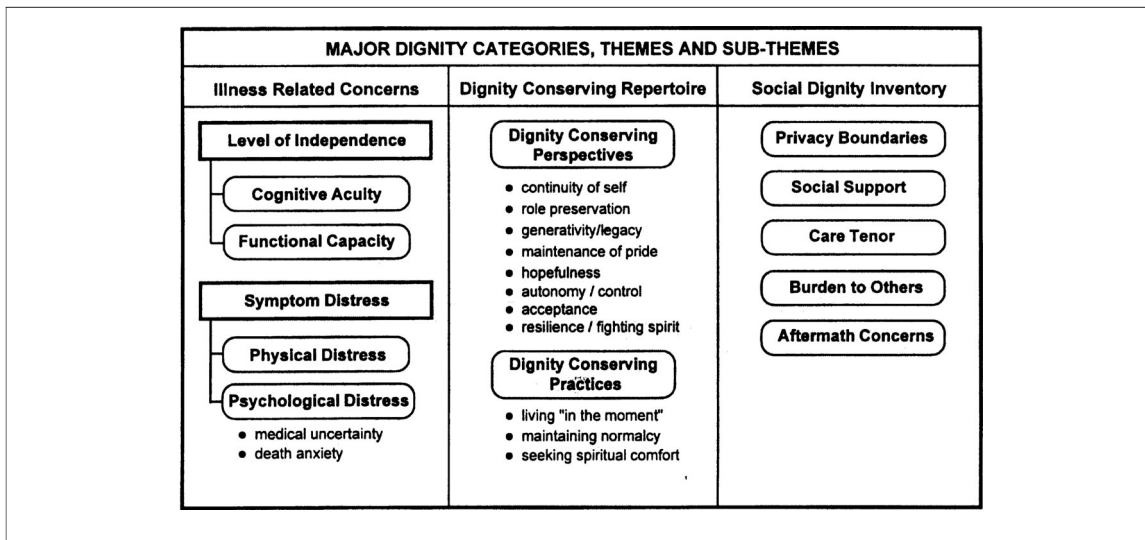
MAJOR DIGNITY CATEGORIES, THEMES AND SUB-THEMES

Illness Related Concerns

Level of Independence

Cognitive Acuity

Functional Capacity

Symptom Distress

Physical Distress

Psychological Distress

• medical uncertainty
• death anxiety

Dignity Conserving Repertoire

Dignity Conserving Perspectives

• continuity of self
• role preservation
• generativity/legacy
• maintenance of pride
• hopefulness
• autonomy / control
• acceptance
• resilience / fighting spirit

Dignity Conserving Practices

• living "in the moment"
• maintaining normalcy
• seeking spiritual comfort

Social Dignity Inventory

Privacy Boundaries

Social Support

Care Tenor

Burden to Others

Aftermath Concerns